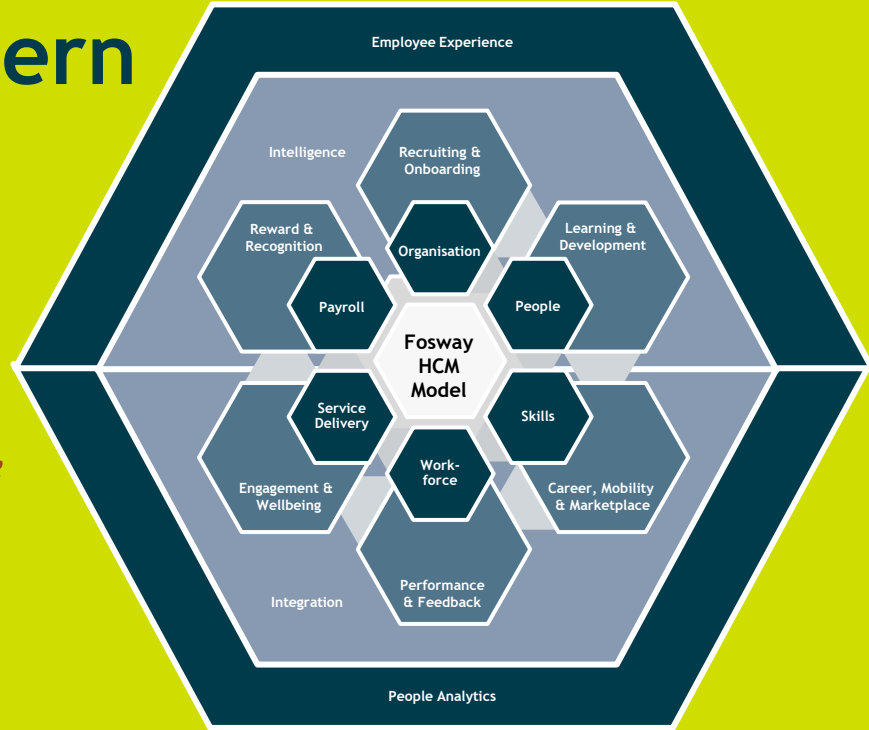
ern

Employee Experience

Intelligence

Recruiting & Onboarding

Reward & Recognition

Learning & Development

Organisation

Payroll

People

Fosway HCM Model

Service Delivery

Skills

Work-force

Engagement & Wellbeing

Career, Mobility & Marketplace

Performance & Feedback

Integration

People Analytics